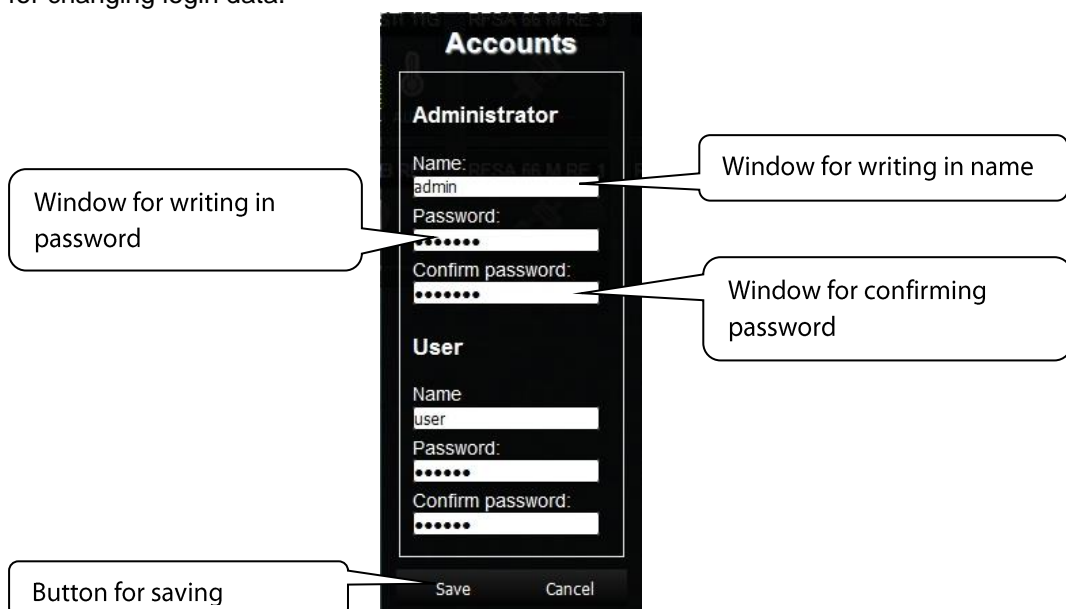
for changing login data.

Accounts

Administrator

Name:
admin
Password:
•••••••
Confirm password:
•••••••

User

Name
user
Password:
••••••
Confirm password:
••••••

Save Cancel

Window for writing in name

Window for writing in password

Window for confirming password

Button for saving